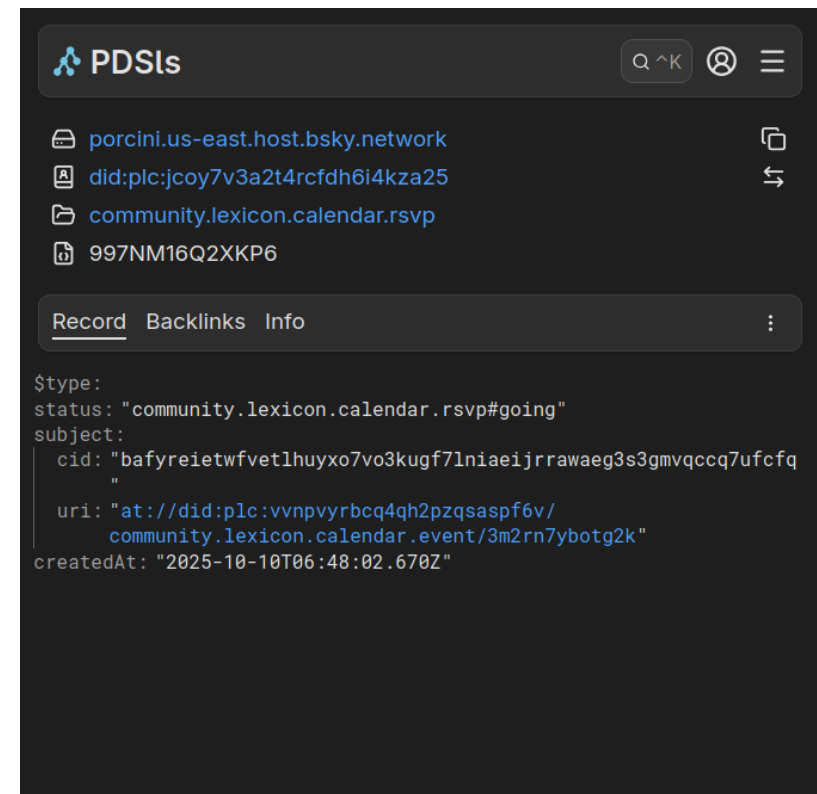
PDSls

^K

porcini.us-east.host.bsky.network

did:plc:jcoy7v3a2t4rcfdh6i4kza25

community.lexicon.calendar.rsvp

997NM16Q2XKP6

Record Backlinks Info

$type:
status: "community.lexicon.calendar.rsvp#going"
subject:
cid: "bafyreietwfvetlhuyxo7vo3kugf7lniaeijrrawaeg3s3gmvqccq7ufcfq"
uri: "at://did:plc:vvnpvyrbcq4qh2pzqsaspf6v/community.lexicon.calendar.event/3m2rn7ybotg2k"
createdAt: "2025-10-10T06:48:02.670Z"